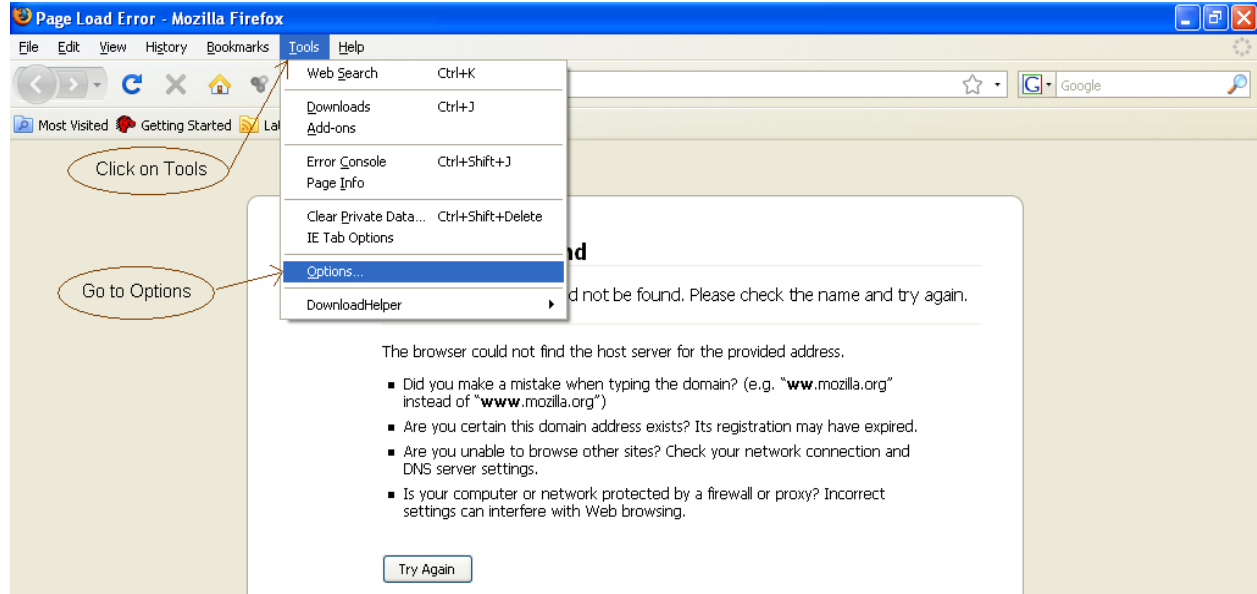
Page Load Error - Mozilla Firefox

File Edit View History Bookmarks Tools Help

Google

Most Visited Getting Started La

Web Search Ctrl+K
Downloads Ctrl+J
Add-ons
Error Console Ctrl+Shift+J
Page Info
Clear Private Data... Ctrl+Shift+Delete
IE Tab Options
Options...
DownloadHelper

Click on Tools

Go to Options

nd

d not be found. Please check the name and try again.

The browser could not find the host server for the provided address.

- Did you make a mistake when typing the domain? (e.g. "**ww**.mozilla.org" instead of "**www**.mozilla.org")
- Are you certain this domain address exists? Its registration may have expired.
- Are you unable to browse other sites? Check your network connection and DNS server settings.
- Is your computer or network protected by a firewall or proxy? Incorrect settings can interfere with Web browsing.

Try Again